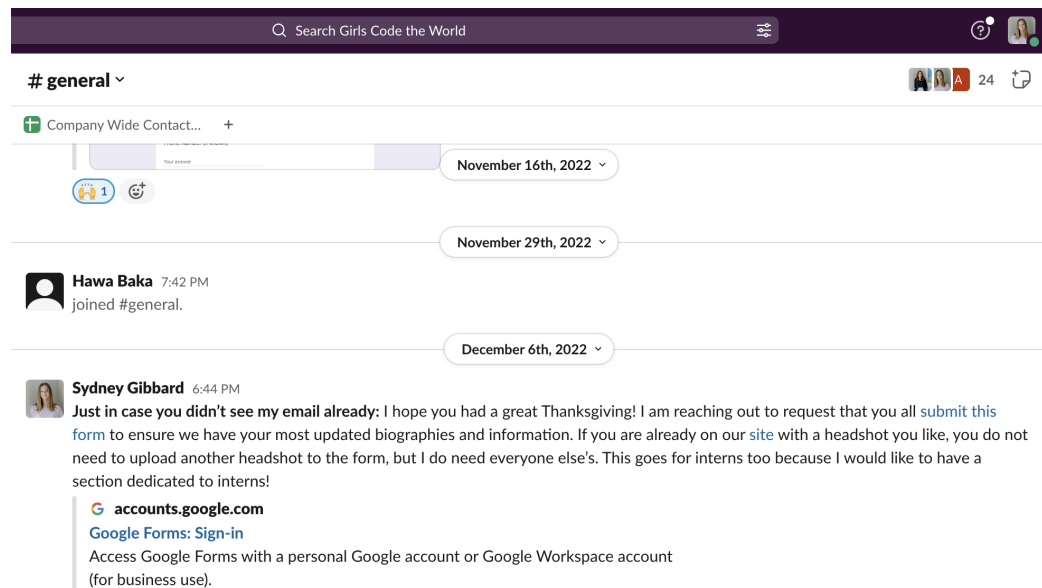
Search Girls Code the World

# general

A 24

Company Wide Contact... +

Phone number or mobile

Your answer

November 16th, 2022

1

November 29th, 2022

Hawa Baka 7:42 PM
joined #general.

December 6th, 2022

Sydney Gibbard 6:44 PM
**Just in case you didn't see my email already:** I hope you had a great Thanksgiving! I am reaching out to request that you all submit this form to ensure we have your most updated biographies and information. If you are already on our site with a headshot you like, you do not need to upload another headshot to the form, but I do need everyone else's. This goes for interns too because I would like to have a section dedicated to interns!

G accounts.google.com
Google Forms: Sign-in
Access Google Forms with a personal Google account or Google Workspace account (for business use).